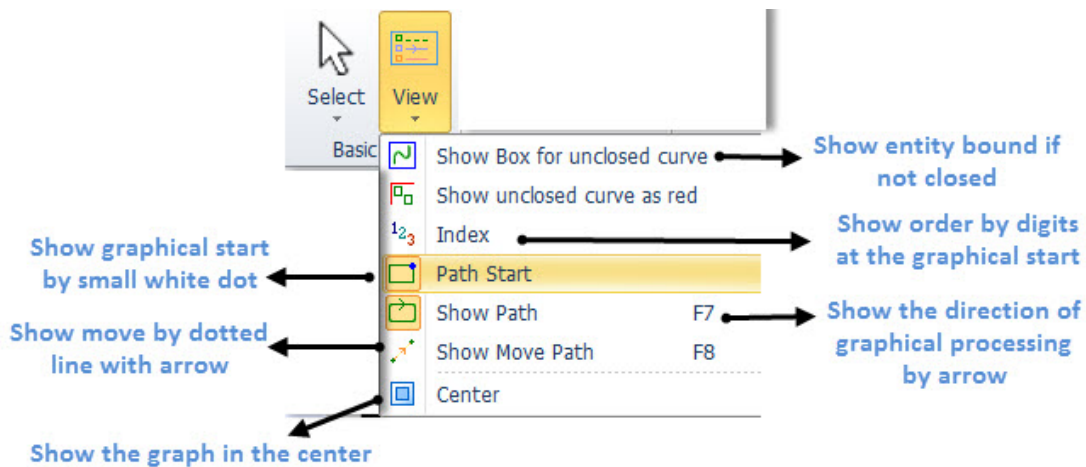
Select

View

Basic

Show Box for unclosed curve

Show unclosed curve as red

Index

Path Start

Show Path F7

Show Move Path F8

Center

Show entity bound if not closed

Show order by digits at the graphical start

Show graphical start by small white dot

Show move by dotted line with arrow

Show the direction of graphical processing by arrow

Show the graph in the center